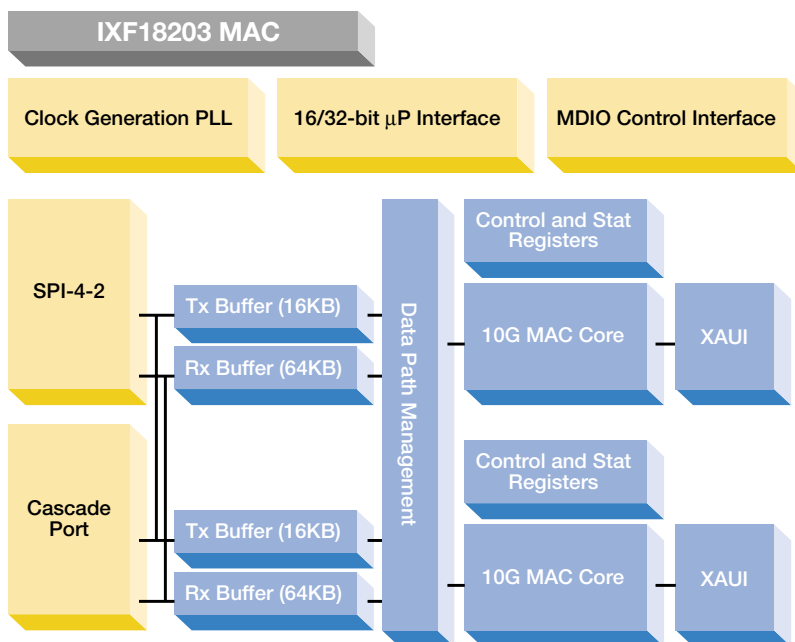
IXF18203 MAC

Clock Generation PLL

16/32-bit $\mu$P Interface

MDIO Control Interface

SPI-4-2

Cascade Port

Tx Buffer (16KB)

Rx Buffer (64KB)

Tx Buffer (16KB)

Rx Buffer (64KB)

Data Path Management

Control and Stat Registers

10G MAC Core

XAUI

Control and Stat Registers

10G MAC Core

XAUI